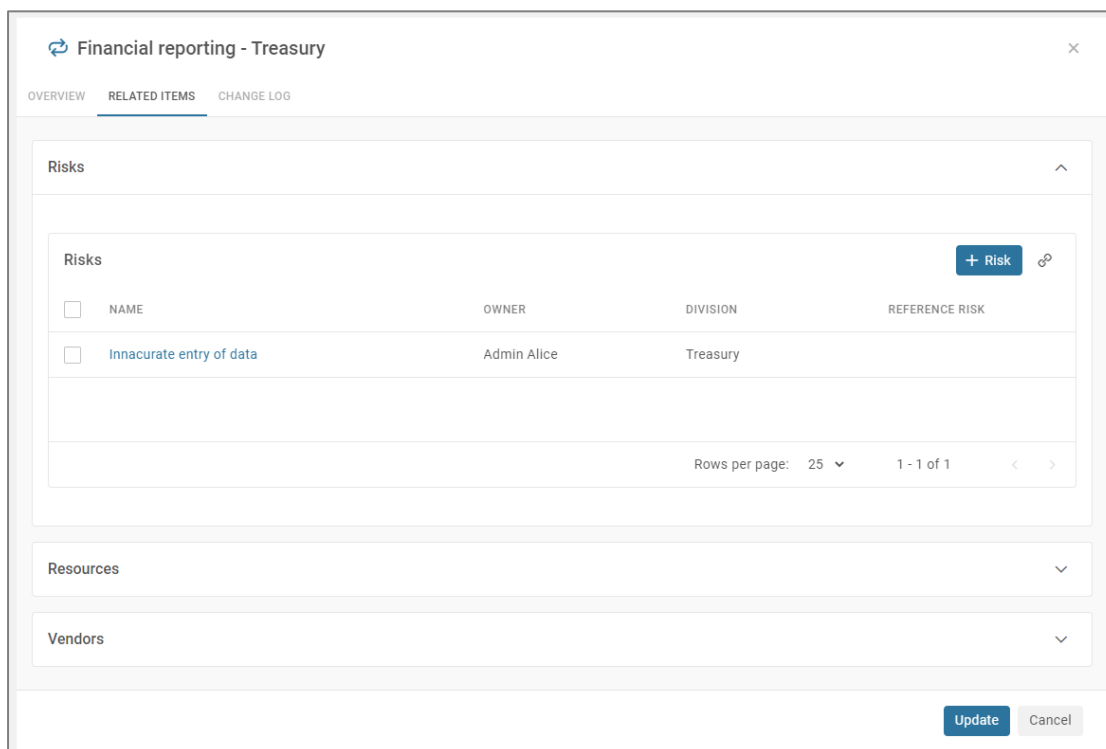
Financial reporting - Treasury

×

OVERVIEW RELATED ITEMS CHANGE LOG

Risks

Risks

+ Risk

| NAME | OWNER | DIVISION | REFERENCE RISK |
|---|---|---|---|
| Innacurate entry of data | Admin Alice | Treasury | |

Rows per page: 25 1 - 1 of 1

Resources

Vendors

Update Cancel